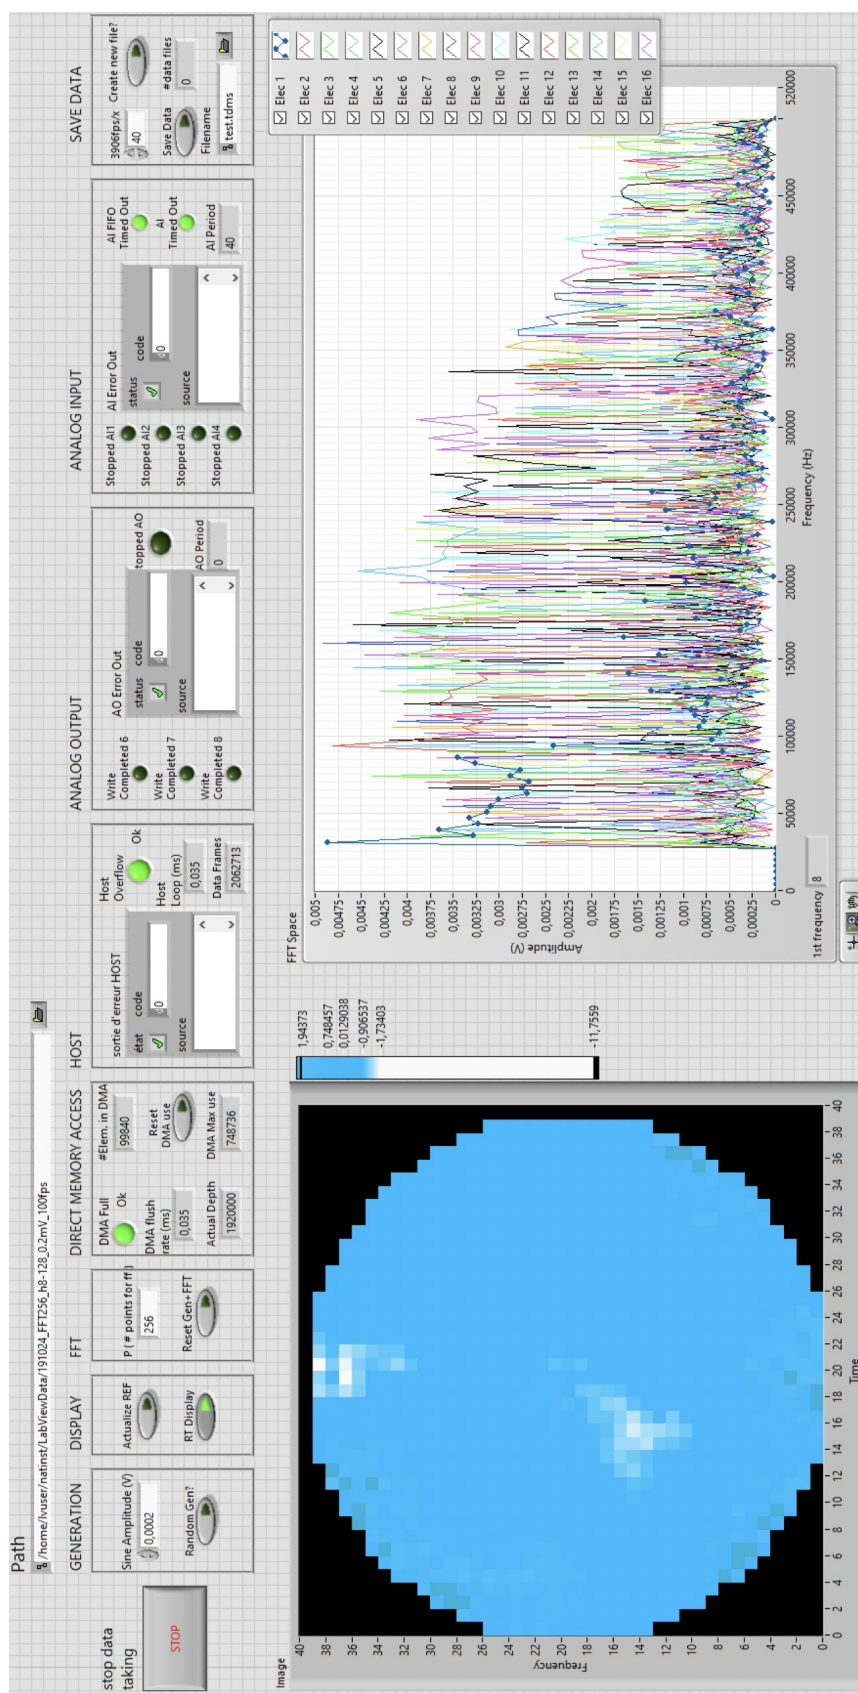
Path
/home/lvuser/natinst/LabViewData/191024_FFT256_h8-128_0.2mV_100fps

stop data taking
STOP

GENERATION
Sine Amplitude (V)
0,0002
Random Gen?

DISPLAY
Actualize REF
RT Display

FFT
P ( # points for fft)
256
Reset Gen+FFT

DIRECT MEMORY ACCESS
DMA Full
Ok
DMA flush rate (ms)
0,035
Actual Depth
1920000
#Elem. in DMA
99840
Reset DMA use
DMA Max use
748736

HOST
sortie d'erreur HOST
état
code
0
source
Host Overflow
Ok
Host Loop (ms)
0,035
Data Frames
2062713

ANALOG OUTPUT
Write Completed 6
Write Completed 7
Write Completed 8
AO Error Out
status
code
0
source
topped AO
AO Period
0

ANALOG INPUT
Stopped AI1
Stopped AI2
Stopped AI3
Stopped AI4
AI Error Out
status
code
0
source
AI FIFO Timed Out
AI Timed Out
AI Period
40

SAVE DATA
3906fps/x
40
Create new file?
Save Data
#data files
0
Filename
test.tdms

Image
1,94373
0,748457
0,0129038
-0,906537
-1,73403
-11,7559
40 38 36 34 32 30 28 26 24 22 20 18 16 14 12 10 8 6 4 2 0
Frequency
0 2 4 6 8 10 12 14 16 18 20 22 24 26 28 30 32 34 36 38 40
Time

FFT Space
0,005
0,00475
0,0045
0,00425
0,004
0,00375
0,0035
0,00325
0,003
0,00275
0,0025
0,00225
0,002
0,00175
0,0015
0,00125
0,001
0,00075
0,0005
0,00025
0
Amplitude (V)
0 50000 100000 150000 200000 250000 300000 350000 400000 450000 520000
Frequency (Hz)
1st frequency
8

Elec 1
Elec 2
Elec 3
Elec 4
Elec 5
Elec 6
Elec 7
Elec 8
Elec 9
Elec 10
Elec 11
Elec 12
Elec 13
Elec 14
Elec 15
Elec 16